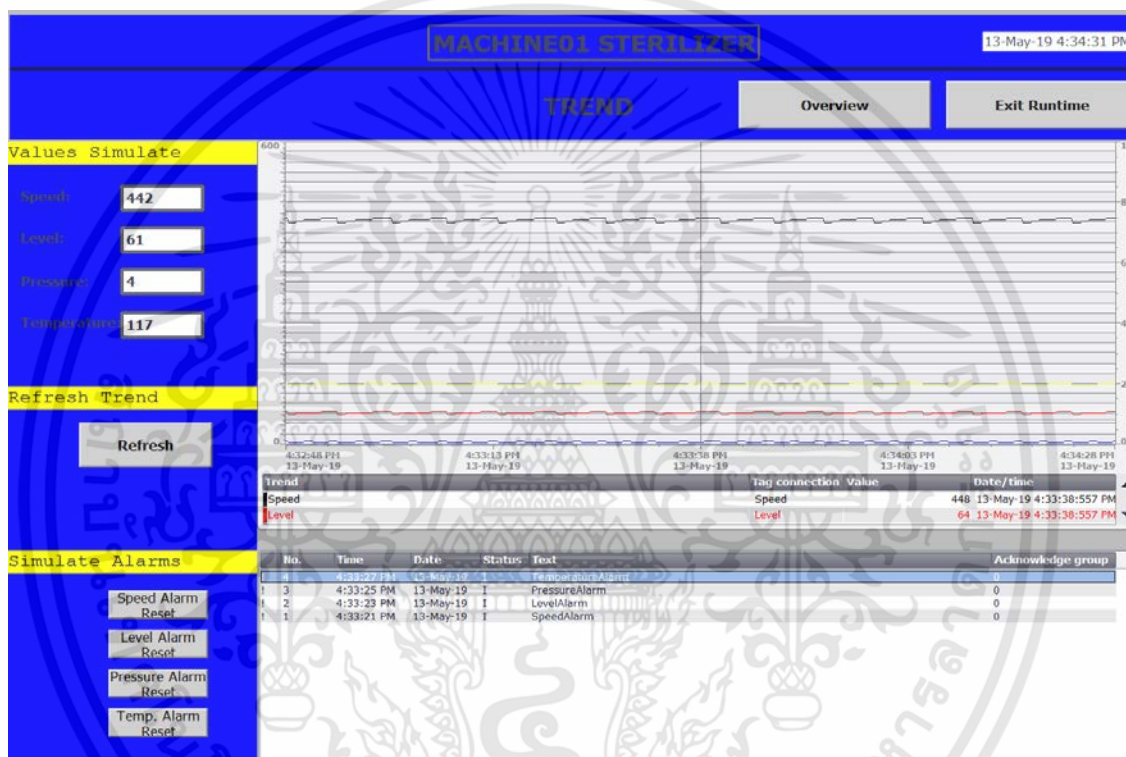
MACHINE01 STERILIZER

13-May-19 4:34:31 PM

TREND

Overview

Exit Runtime

Values Simulate

Speed: 442

Level: 61

Pressure: 4

Temperature: 117

Refresh Trend

Refresh

Simulate Alarms

Speed Alarm Reset

Level Alarm Reset

Pressure Alarm Reset

Temp. Alarm Reset

600

0

4:32:48 PM 13-May-19

4:33:13 PM 13-May-19

4:33:38 PM 13-May-19

4:34:03 PM 13-May-19

4:34:28 PM 13-May-19

| Trend | Tag connection | Value | Date/time |
|---|---|---|---|
| Speed | Speed | 448 | 13-May-19 4:33:38:557 PM |
| Level | Level | 64 | 13-May-19 4:33:38:557 PM |

| No. | Time | Date | Status | Text | Acknowledge group |
|---|---|---|---|---|---|
| 4 | 4:33:27 PM | 13-May-19 | I | TemperatureAlarm | 0 |
| 3 | 4:33:25 PM | 13-May-19 | I | PressureAlarm | 0 |
| 2 | 4:33:23 PM | 13-May-19 | I | LevelAlarm | 0 |
| 1 | 4:33:21 PM | 13-May-19 | I | SpeedAlarm | 0 |